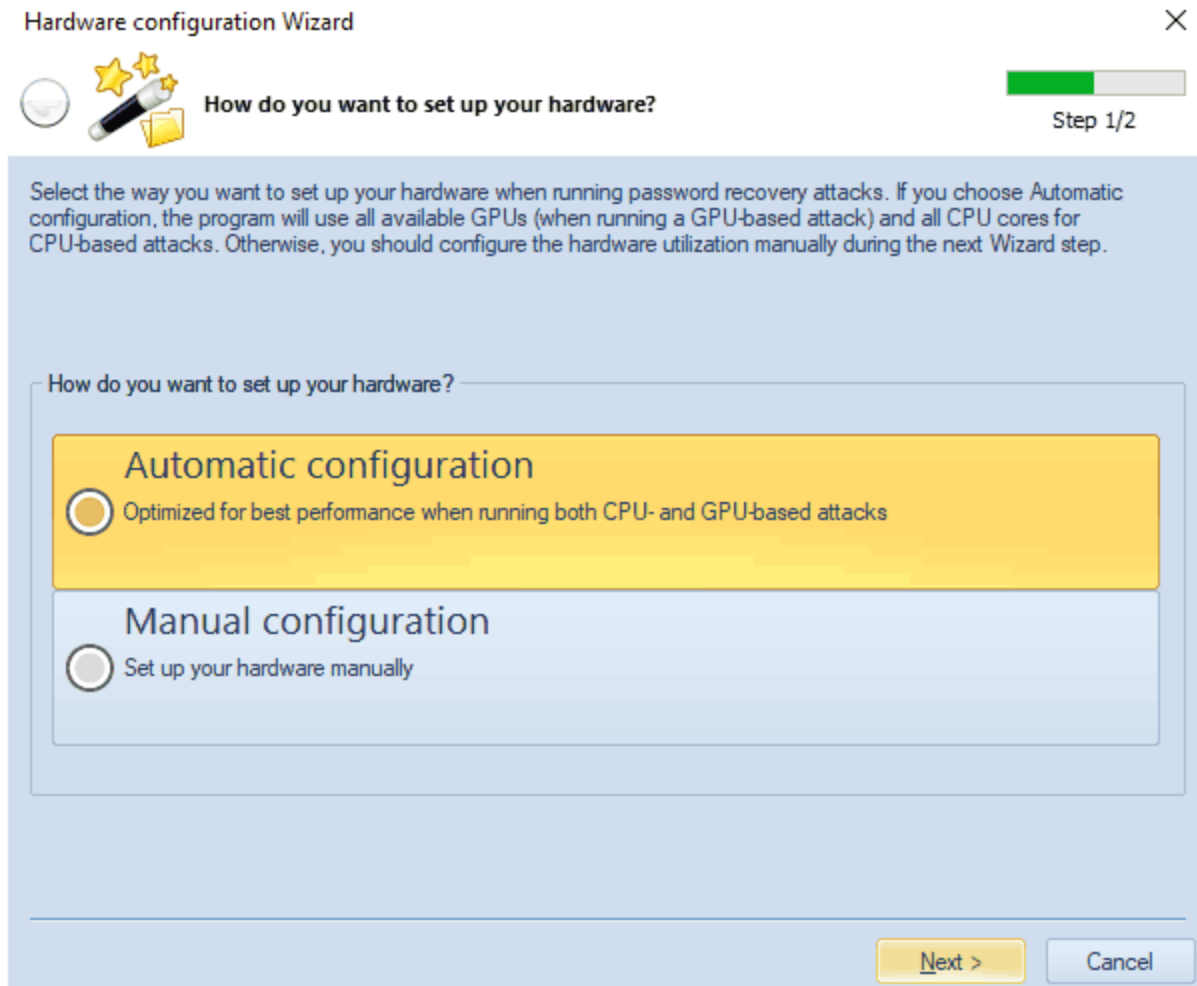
Hardware configuration Wizard

How do you want to set up your hardware?

Step 1/2

Select the way you want to set up your hardware when running password recovery attacks. If you choose Automatic configuration, the program will use all available GPUs (when running a GPU-based attack) and all CPU cores for CPU-based attacks. Otherwise, you should configure the hardware utilization manually during the next Wizard step.

How do you want to set up your hardware?

Automatic configuration
Optimized for best performance when running both CPU- and GPU-based attacks

Manual configuration
Set up your hardware manually

Next >

Cancel